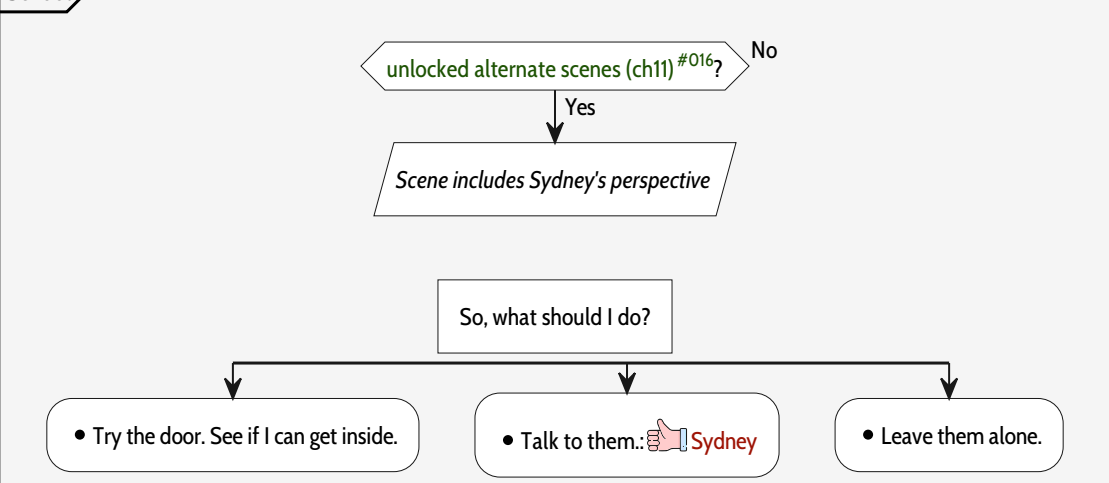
unlocked alternate scenes (ch11) $^{\#016}$?

No

Yes

*Scene includes Sydney's perspective*

So, what should I do?

• Try the door. See if I can get inside.

• Talk to them.: Sydney

• Leave them alone.